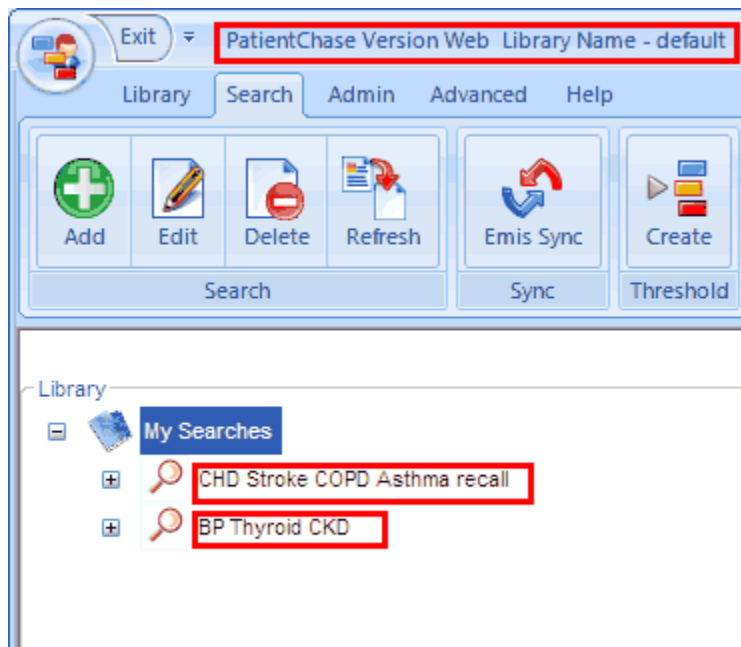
Exit

PatientChase Version Web Library Name - default

Library Search Admin Advanced Help

Add Edit Delete Refresh
Search

Emis Sync
Sync

Create
Threshold

Library

My Searches

CHD Stroke COPD Asthma recall

BP Thyroid CKD